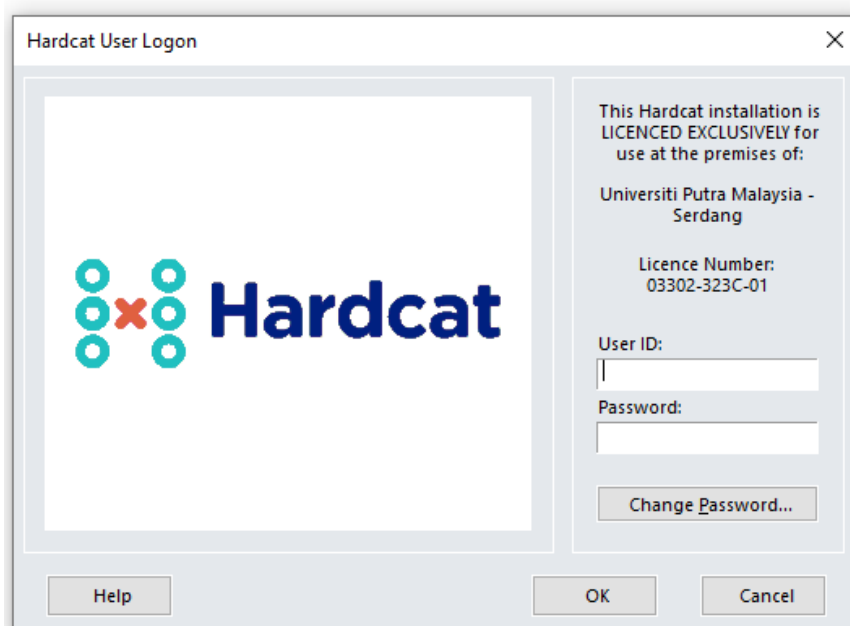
Hardcat User Logon

Hardcat

This Hardcat installation is LICENCED EXCLUSIVELY for use at the premises of:

Universiti Putra Malaysia - Serdang

Licence Number:
03302-323C-01

User ID:

Password:

Change Password...

Help

OK

Cancel